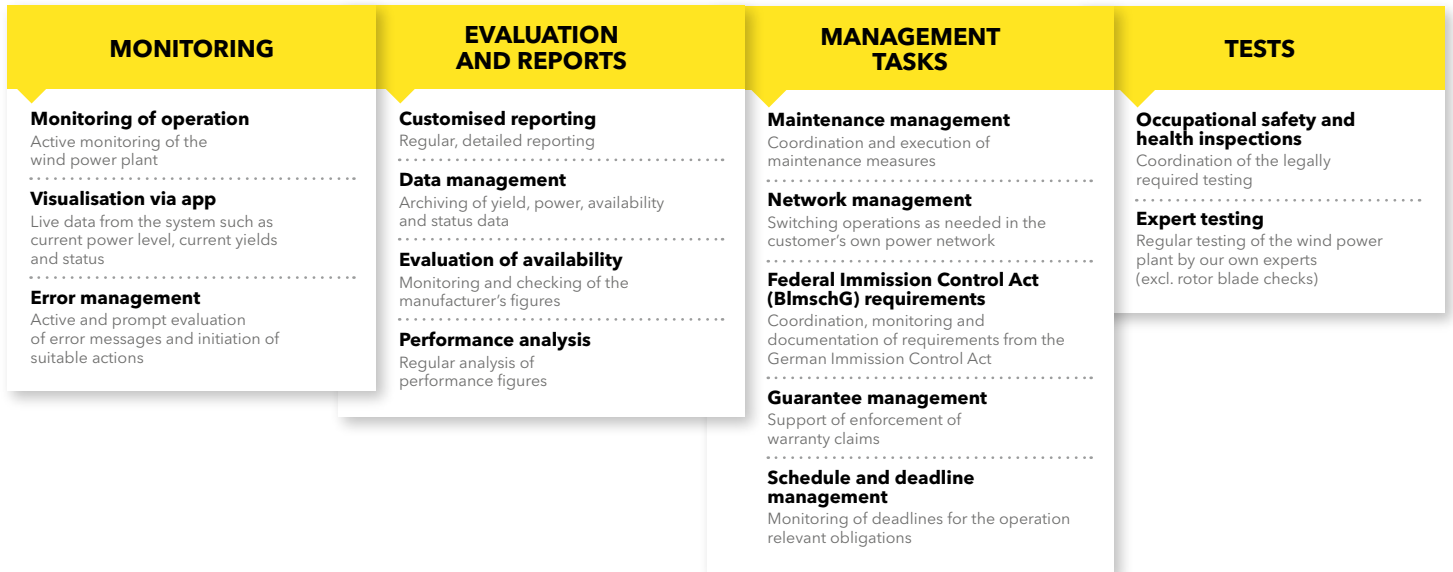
MONITORING

Monitoring of operation
Active monitoring of the wind power plant

Visualisation via app
Live data from the system such as current power level, current yields and status

Error management
Active and prompt evaluation of error messages and initiation of suitable actions

EVALUATION AND REPORTS

Customised reporting
Regular, detailed reporting

Data management
Archiving of yield, power, availability and status data

Evaluation of availability
Monitoring and checking of the manufacturer's figures

Performance analysis
Regular analysis of performance figures

MANAGEMENT TASKS

Maintenance management
Coordination and execution of maintenance measures

Network management
Switching operations as needed in the customer's own power network

Federal Immission Control Act (BImschG) requirements
Coordination, monitoring and documentation of requirements from the German Immission Control Act

Guarantee management
Support of enforcement of warranty claims

Schedule and deadline management
Monitoring of deadlines for the operation relevant obligations

TESTS

Occupational safety and health inspections
Coordination of the legally required testing

Expert testing
Regular testing of the wind power plant by our own experts (excl. rotor blade checks)